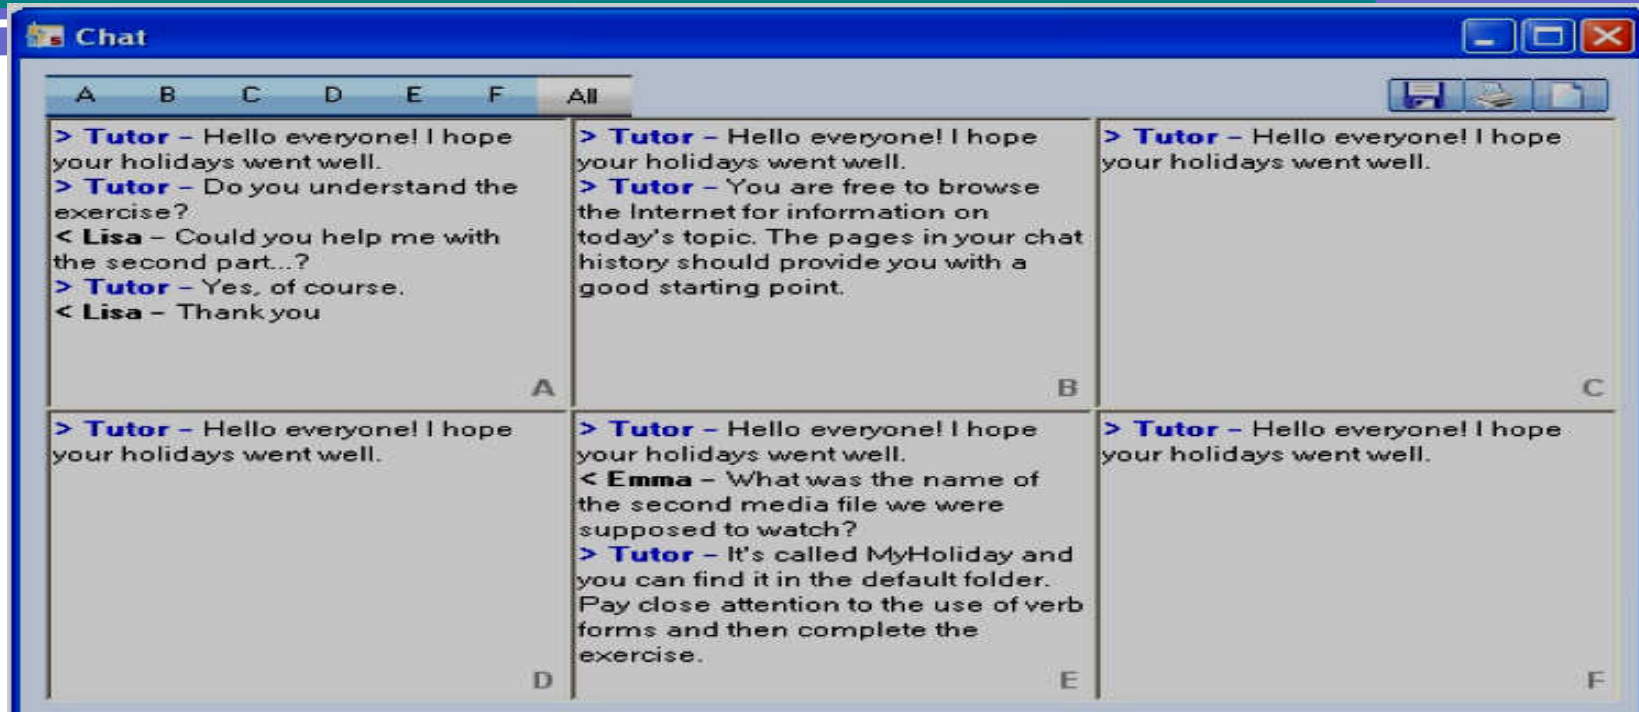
Chat

A B C D E F All

> Tutor – Hello everyone! I hope your holidays went well.
> Tutor – Do you understand the exercise?
< Lisa – Could you help me with the second part...?
> Tutor – Yes, of course.
< Lisa – Thank you
A

> Tutor – Hello everyone! I hope your holidays went well.
> Tutor – You are free to browse the Internet for information on today's topic. The pages in your chat history should provide you with a good starting point.
B

> Tutor – Hello everyone! I hope your holidays went well.
C

> Tutor – Hello everyone! I hope your holidays went well.
D

> Tutor – Hello everyone! I hope your holidays went well.
< Emma – What was the name of the second media file we were supposed to watch?
> Tutor – It's called MyHoliday and you can find it in the default folder. Pay close attention to the use of verb forms and then complete the exercise.
E

> Tutor – Hello everyone! I hope your holidays went well.
F